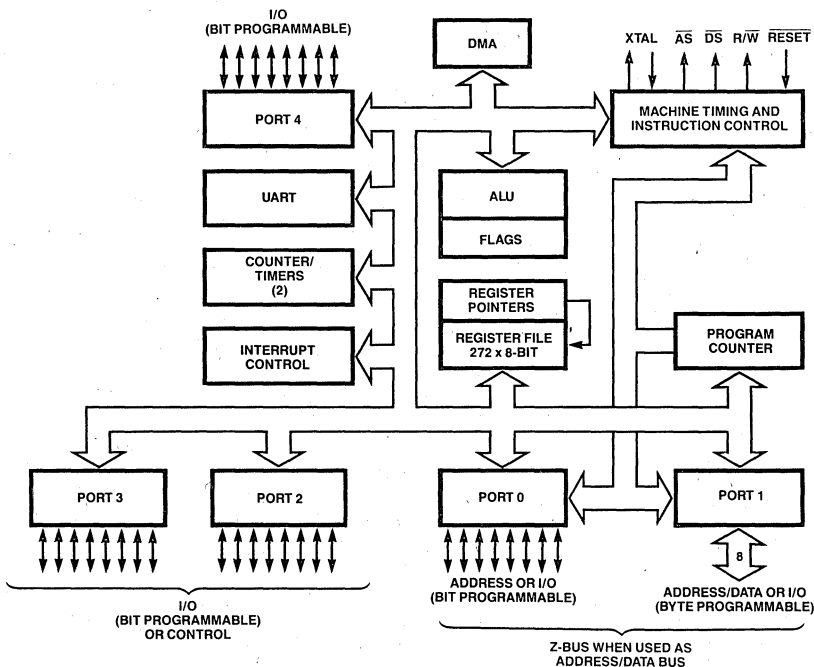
I/O
(BIT PROGRAMMABLE)

DMA

XTAL $\overline{AS}$ $\overline{DS}$ R/$\overline{W}$ $\overline{RESET}$

PORT 4

MACHINE TIMING AND INSTRUCTION CONTROL

UART

ALU

FLAGS

COUNTER/ TIMERS (2)

REGISTER POINTERS

REGISTER FILE 272 x 8-BIT

INTERRUPT CONTROL

PROGRAM COUNTER

PORT 3

PORT 2

PORT 0

PORT 1

8

ADDRESS OR I/O
(BIT PROGRAMMABLE)

ADDRESS/DATA OR I/O
(BYTE PROGRAMMABLE)

I/O
(BIT PROGRAMMABLE)
OR CONTROL

Z-BUS WHEN USED AS
ADDRESS/DATA BUS